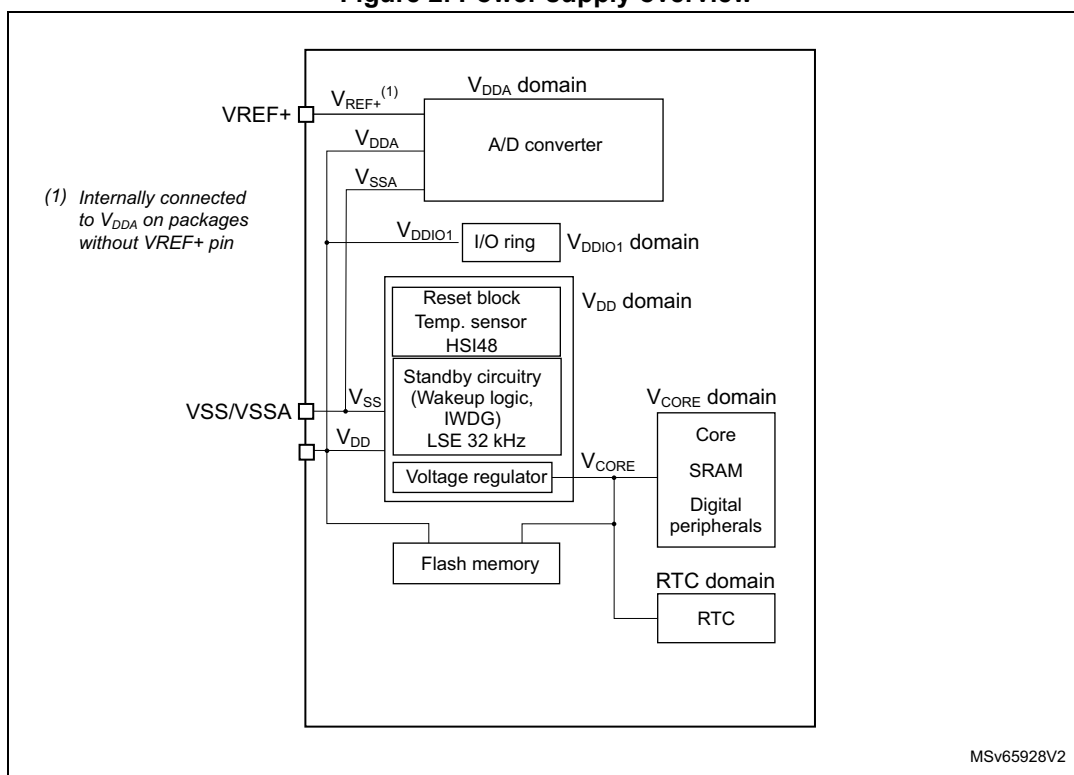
Figure 2. Power supply overview

$V_{DDA}$ domain

VREF+

$V_{REF+}^{(1)}$

$V_{DDA}$

A/D converter

$V_{SSA}$

(1) Internally connected to $V_{DDA}$ on packages without VREF+ pin

$V_{DDIO1}$

I/O ring

$V_{DDIO1}$ domain

Reset block
Temp. sensor
HSI48

$V_{DD}$ domain

Standby circuitry (Wakeup logic, IWDG) LSE 32 kHz

$V_{CORE}$ domain

VSS/VSSA

$V_{SS}$

$V_{DD}$

Core

SRAM

Digital peripherals

Voltage regulator

$V_{CORE}$

Flash memory

RTC domain

RTC

MSv65928V2